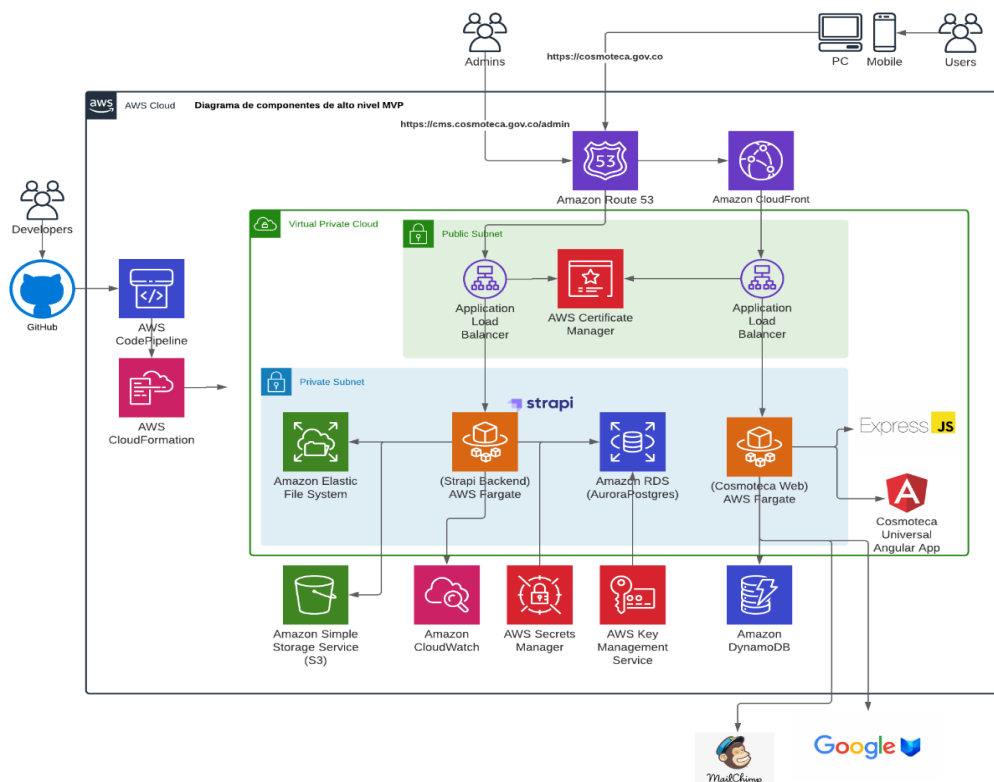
Admins

https://cosmoteca.gov.co

PC Mobile Users

AWS Cloud

Diagrama de componentes de alto nivel MVP

https://cms.cosmoteca.gov.co/admin

53

Amazon Route 53

Amazon CloudFront

Developers

GitHub

AWS CodePipeline

AWS CloudFormation

Virtual Private Cloud

Public Subnet

Application Load Balancer

AWS Certificate Manager

Application Load Balancer

Private Subnet

strapi

Amazon Elastic File System

(Strapi Backend) AWS Fargate

Amazon RDS (AuroraPostgres)

(Cosmoteca Web) AWS Fargate

Express JS

Cosmoteca Universal Angular App

Amazon Simple Storage Service (S3)

Amazon CloudWatch

AWS Secrets Manager

AWS Key Management Service

Amazon DynamoDB

MailChimp

Google